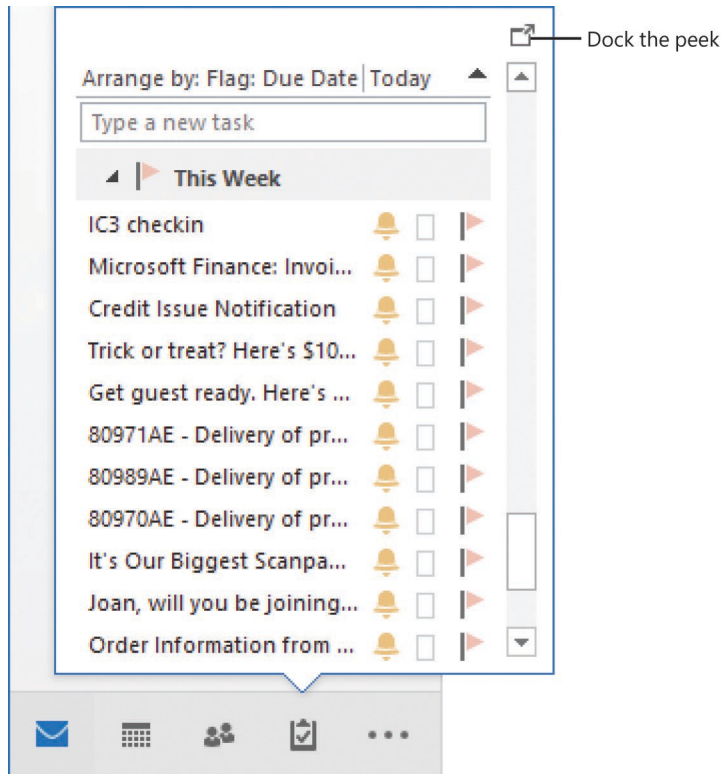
Dock the peek

Arrange by: Flag: Due Date | Today

Type a new task

This Week

IC3 checkin

Microsoft Finance: Invoi...

Credit Issue Notification

Trick or treat? Here's $10...

Get guest ready. Here's ...

80971AE - Delivery of pr...

80989AE - Delivery of pr...

80970AE - Delivery of pr...

It's Our Biggest Scanpa...

Joan, will you be joining...

Order Information from ...